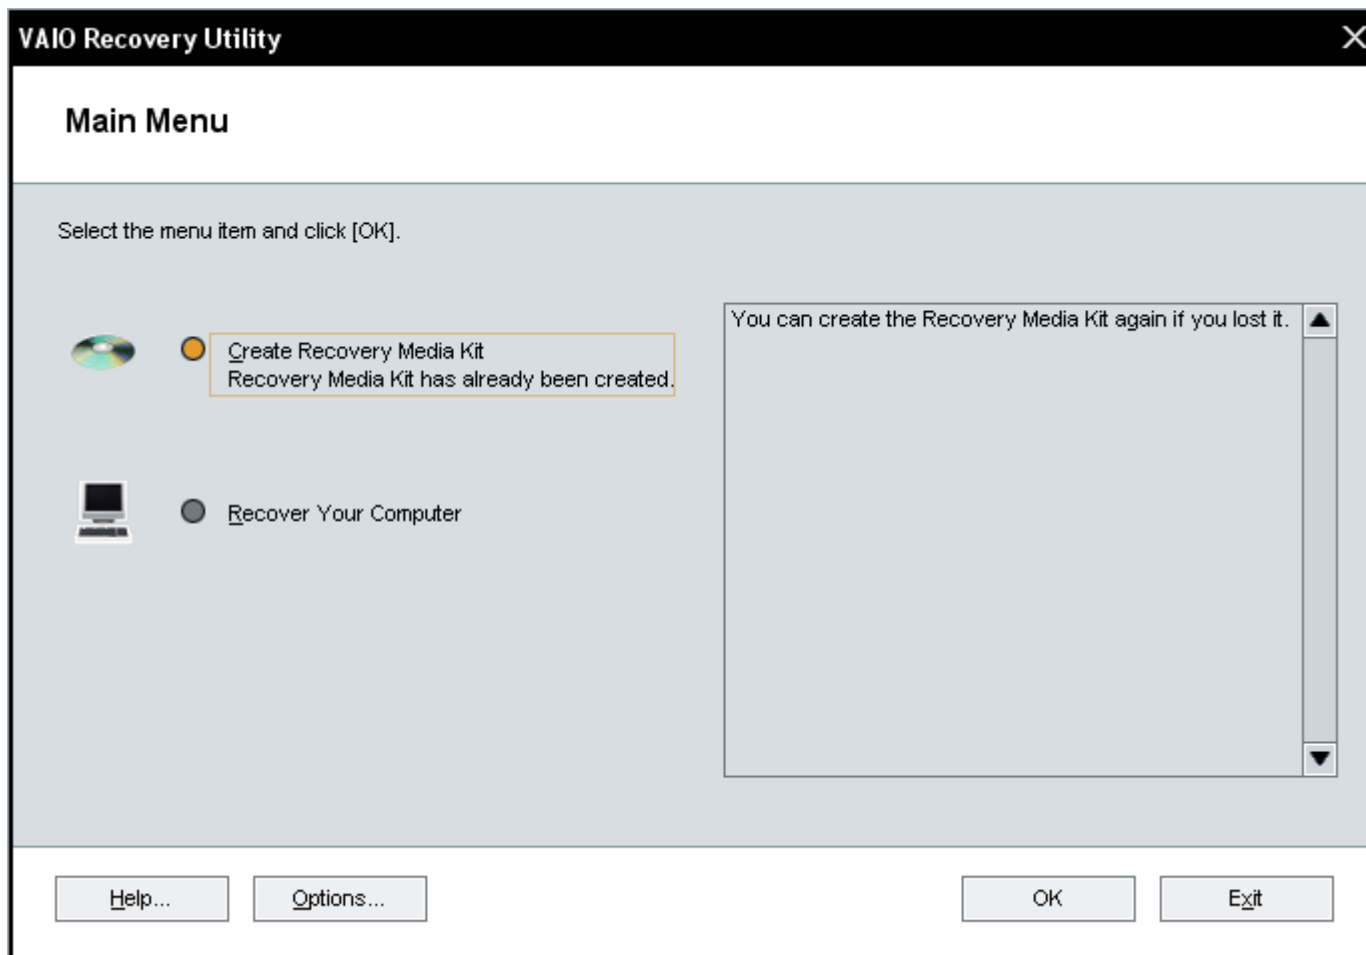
VAIO Recovery Utility

Main Menu

Select the menu item and click [OK].

Create Recovery Media Kit
Recovery Media Kit has already been created.

Recover Your Computer

You can create the Recovery Media Kit again if you lost it.

Help...

Options...

OK

Exit